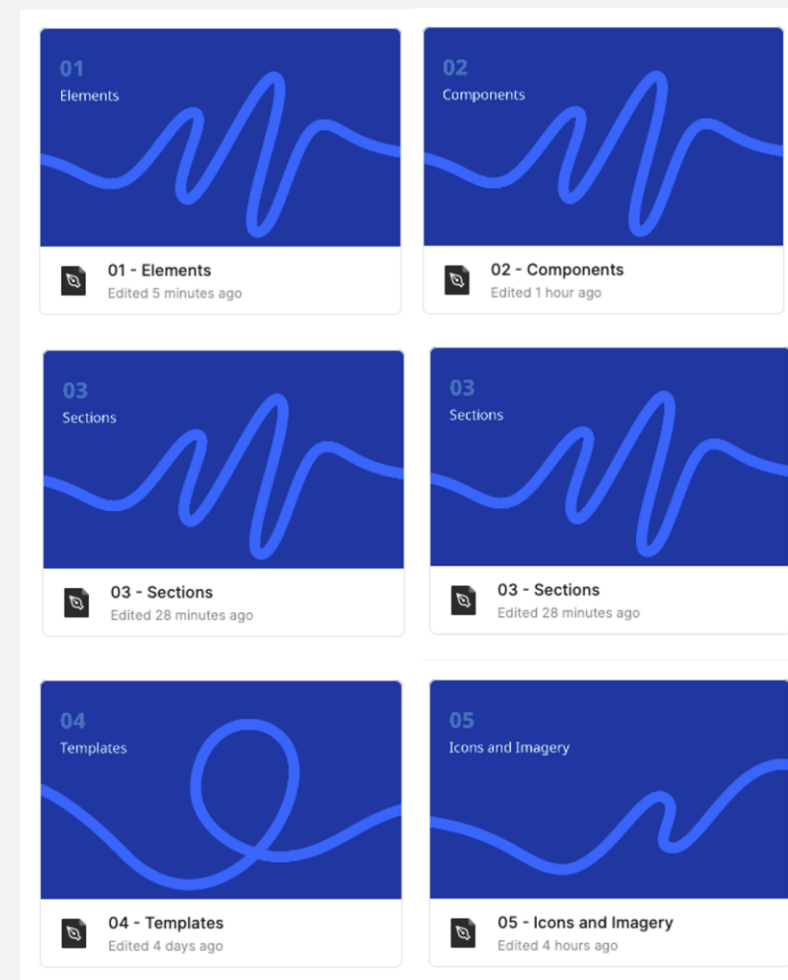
01
Elements

01 - Elements
Edited 5 minutes ago

02
Components

02 - Components
Edited 1 hour ago

03
Sections

03 - Sections
Edited 28 minutes ago

03
Sections

03 - Sections
Edited 28 minutes ago

04
Templates

04 - Templates
Edited 4 days ago

05
Icons and Imagery

05 - Icons and Imagery
Edited 4 hours ago